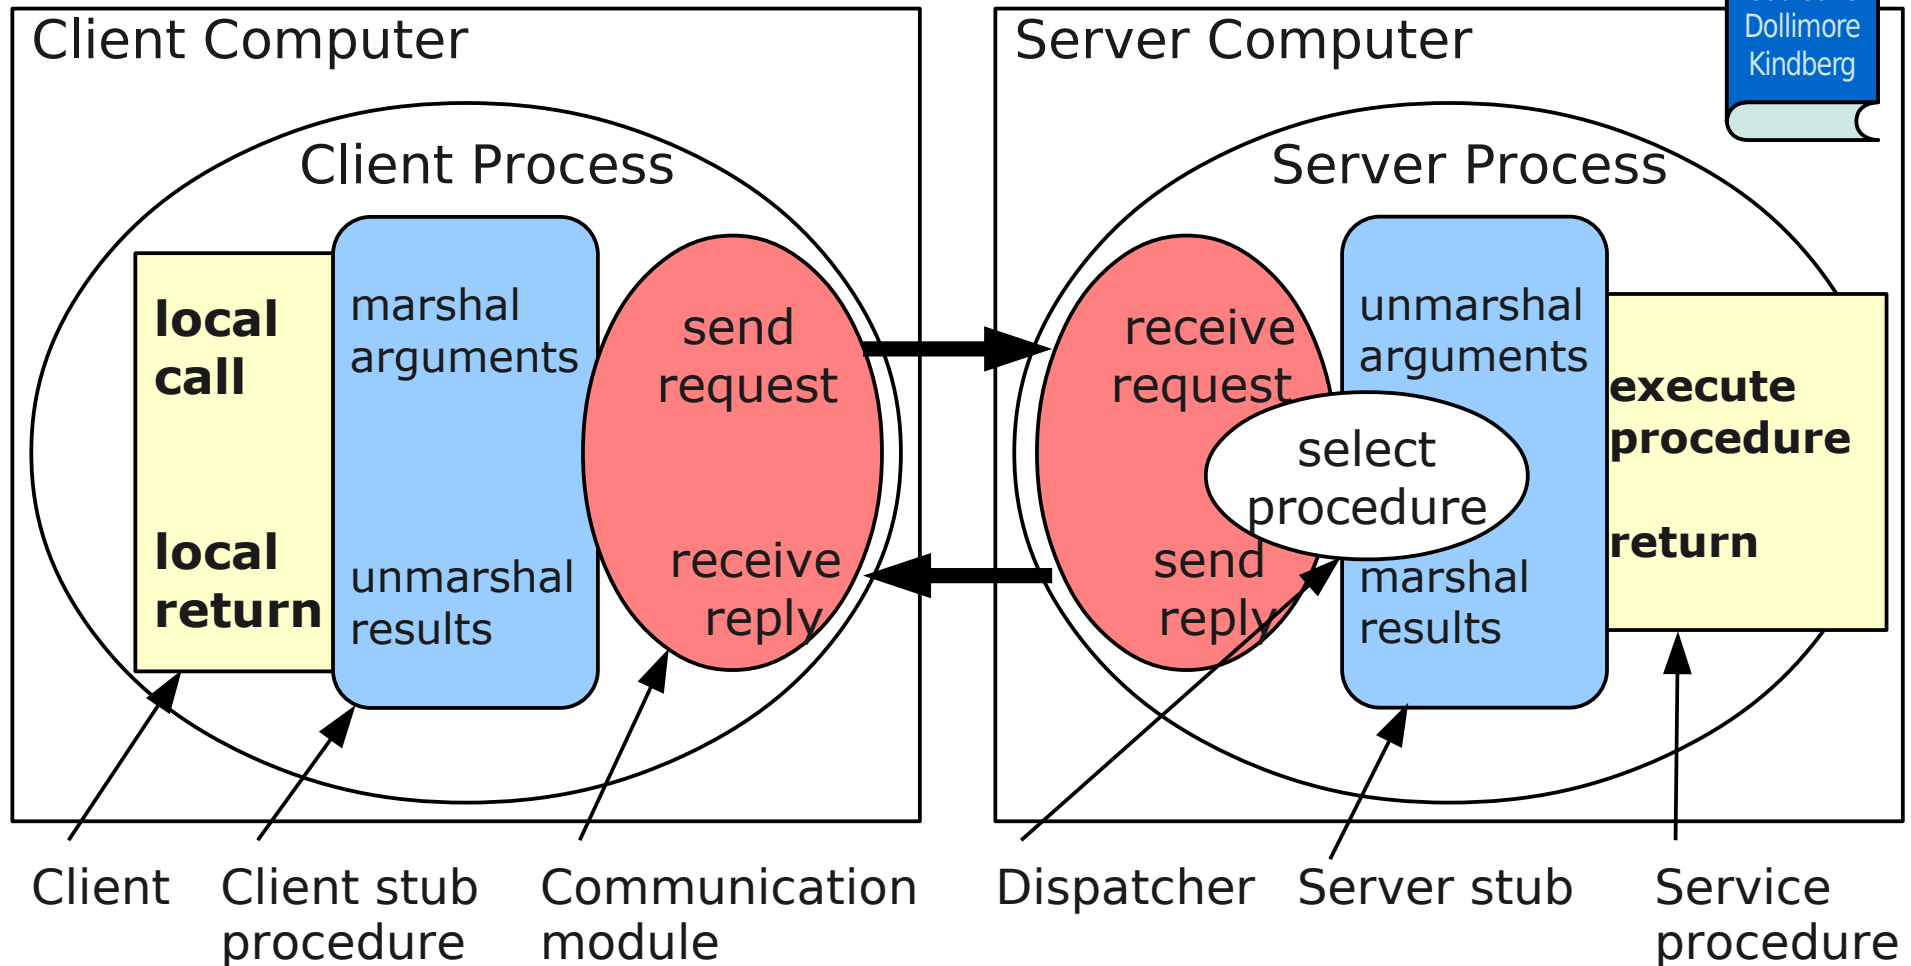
Client Computer

Client Process

local call

local return

marshal arguments

unmarshal results

send request

receive reply

Server Computer

Dollimore Kindberg

Server Process

receive request

send reply

select procedure

unmarshal arguments

marshal results

execute procedure

return

Client

Client stub procedure

Communication module

Dispatcher

Server stub

Service procedure